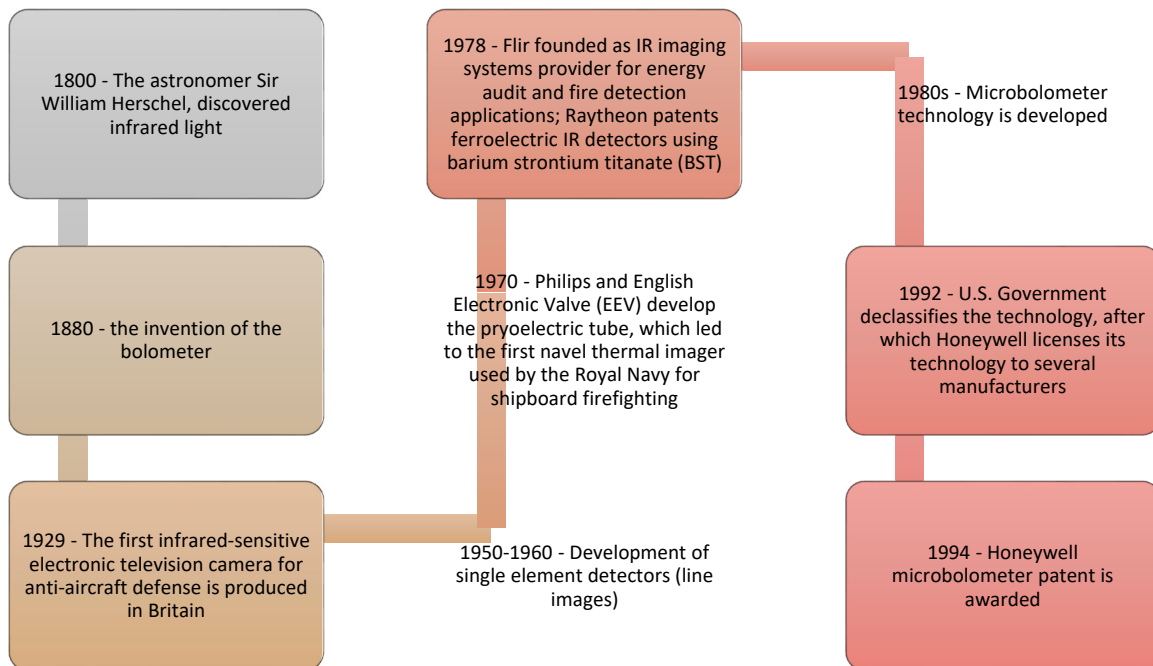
1800 - The astronomer Sir William Herschel, discovered infrared light

1880 - the invention of the bolometer

1929 - The first infrared-sensitive electronic television camera for anti-aircraft defense is produced in Britain

1950-1960 - Development of single element detectors (line images)

1970 - Philips and English Electronic Valve (EEV) develop the pryoelectric tube, which led to the first navel thermal imager used by the Royal Navy for shipboard firefighting

1978 - Flir founded as IR imaging systems provider for energy audit and fire detection applications; Raytheon patents ferroelectric IR detectors using barium strontium titanate (BST)

1980s - Microbolometer technology is developed

1992 - U.S. Government declassifies the technology, after which Honeywell licenses its technology to several manufacturers

1994 - Honeywell microbolometer patent is awarded